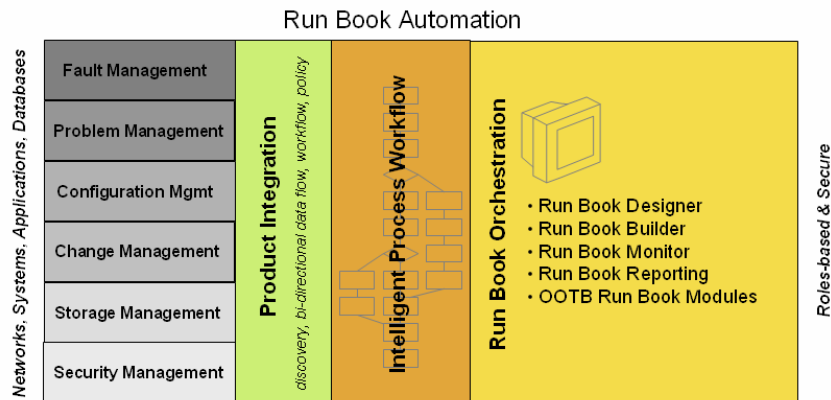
Run Book Automation

Networks, Systems, Applications, Databases

Fault Management

Problem Management

Configuration Mgmt

Change Management

Storage Management

Security Management

Product Integration

discovery, bi-directional data flow, workflow, policy

Intelligent Process Workflow

Run Book Orchestration

• Run Book Designer
• Run Book Builder
• Run Book Monitor
• Run Book Reporting
• OOTB Run Book Modules

Roles-based & Secure